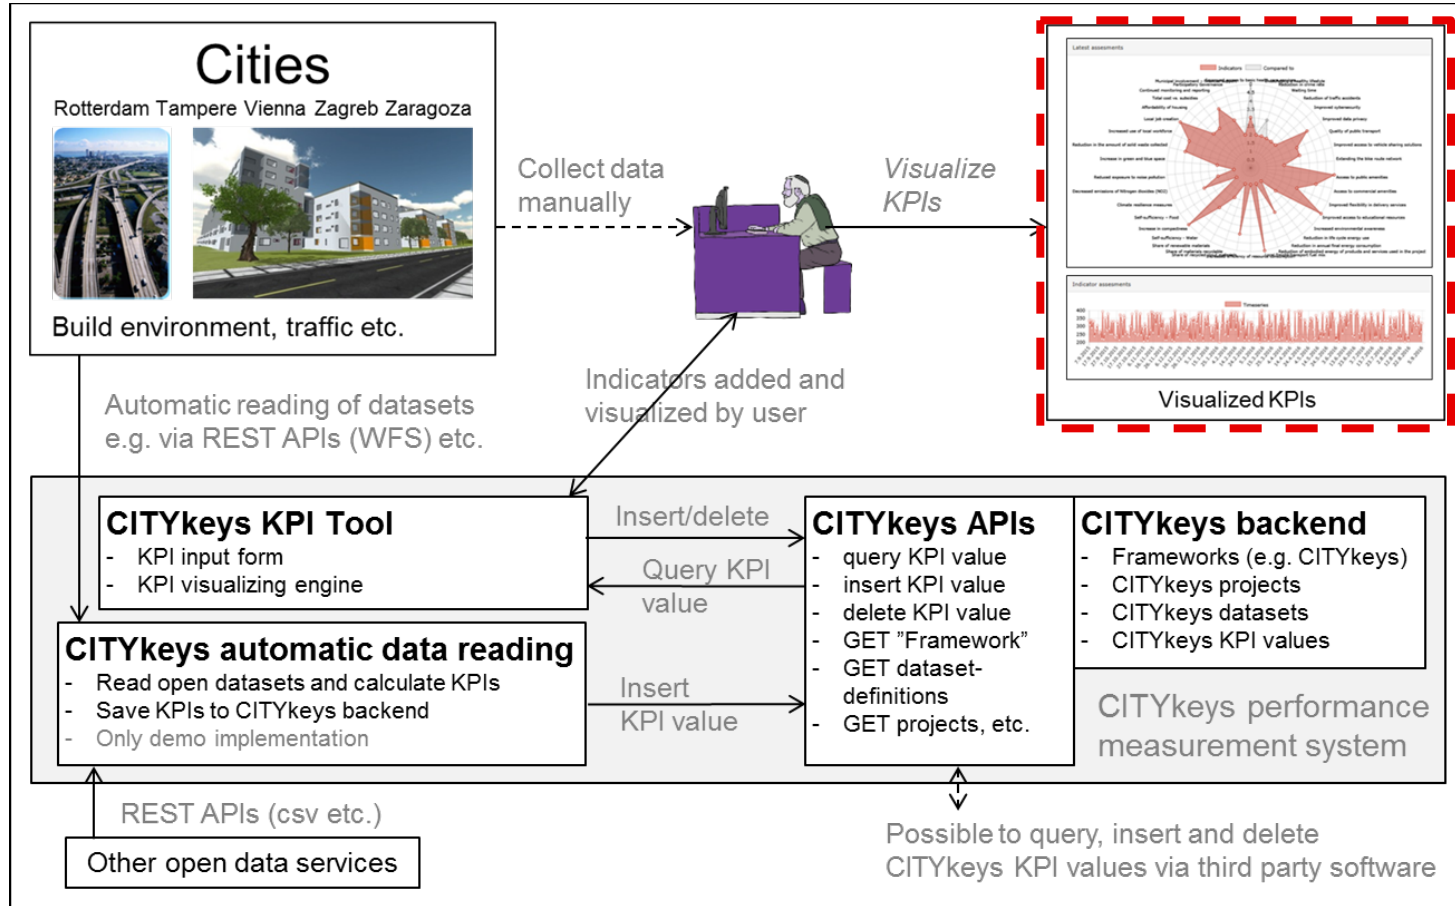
Cities
Rotterdam Tampere Vienna Zagreb Zaragoza

Build environment, traffic etc.

Collect data manually

Visualize KPIs

Latest assessments

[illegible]

Indicator assessments

Visualized KPIs

Indicators added and visualized by user

Automatic reading of datasets e.g. via REST APIs (WFS) etc.

CITYkeys KPI Tool
- KPI input form
- KPI visualizing engine

Insert/delete

Query KPI value

CITYkeys APIs
- query KPI value
- insert KPI value
- delete KPI value
- GET "Framework"
- GET dataset-definitions
- GET projects, etc.

CITYkeys backend
- Frameworks (e.g. CITYkeys)
- CITYkeys projects
- CITYkeys datasets
- CITYkeys KPI values

CITYkeys automatic data reading
- Read open datasets and calculate KPIs
- Save KPIs to CITYkeys backend
- Only demo implementation

Insert KPI value

CITYkeys performance measurement system

REST APIs (csv etc.)

Other open data services

Possible to query, insert and delete CITYkeys KPI values via third party software